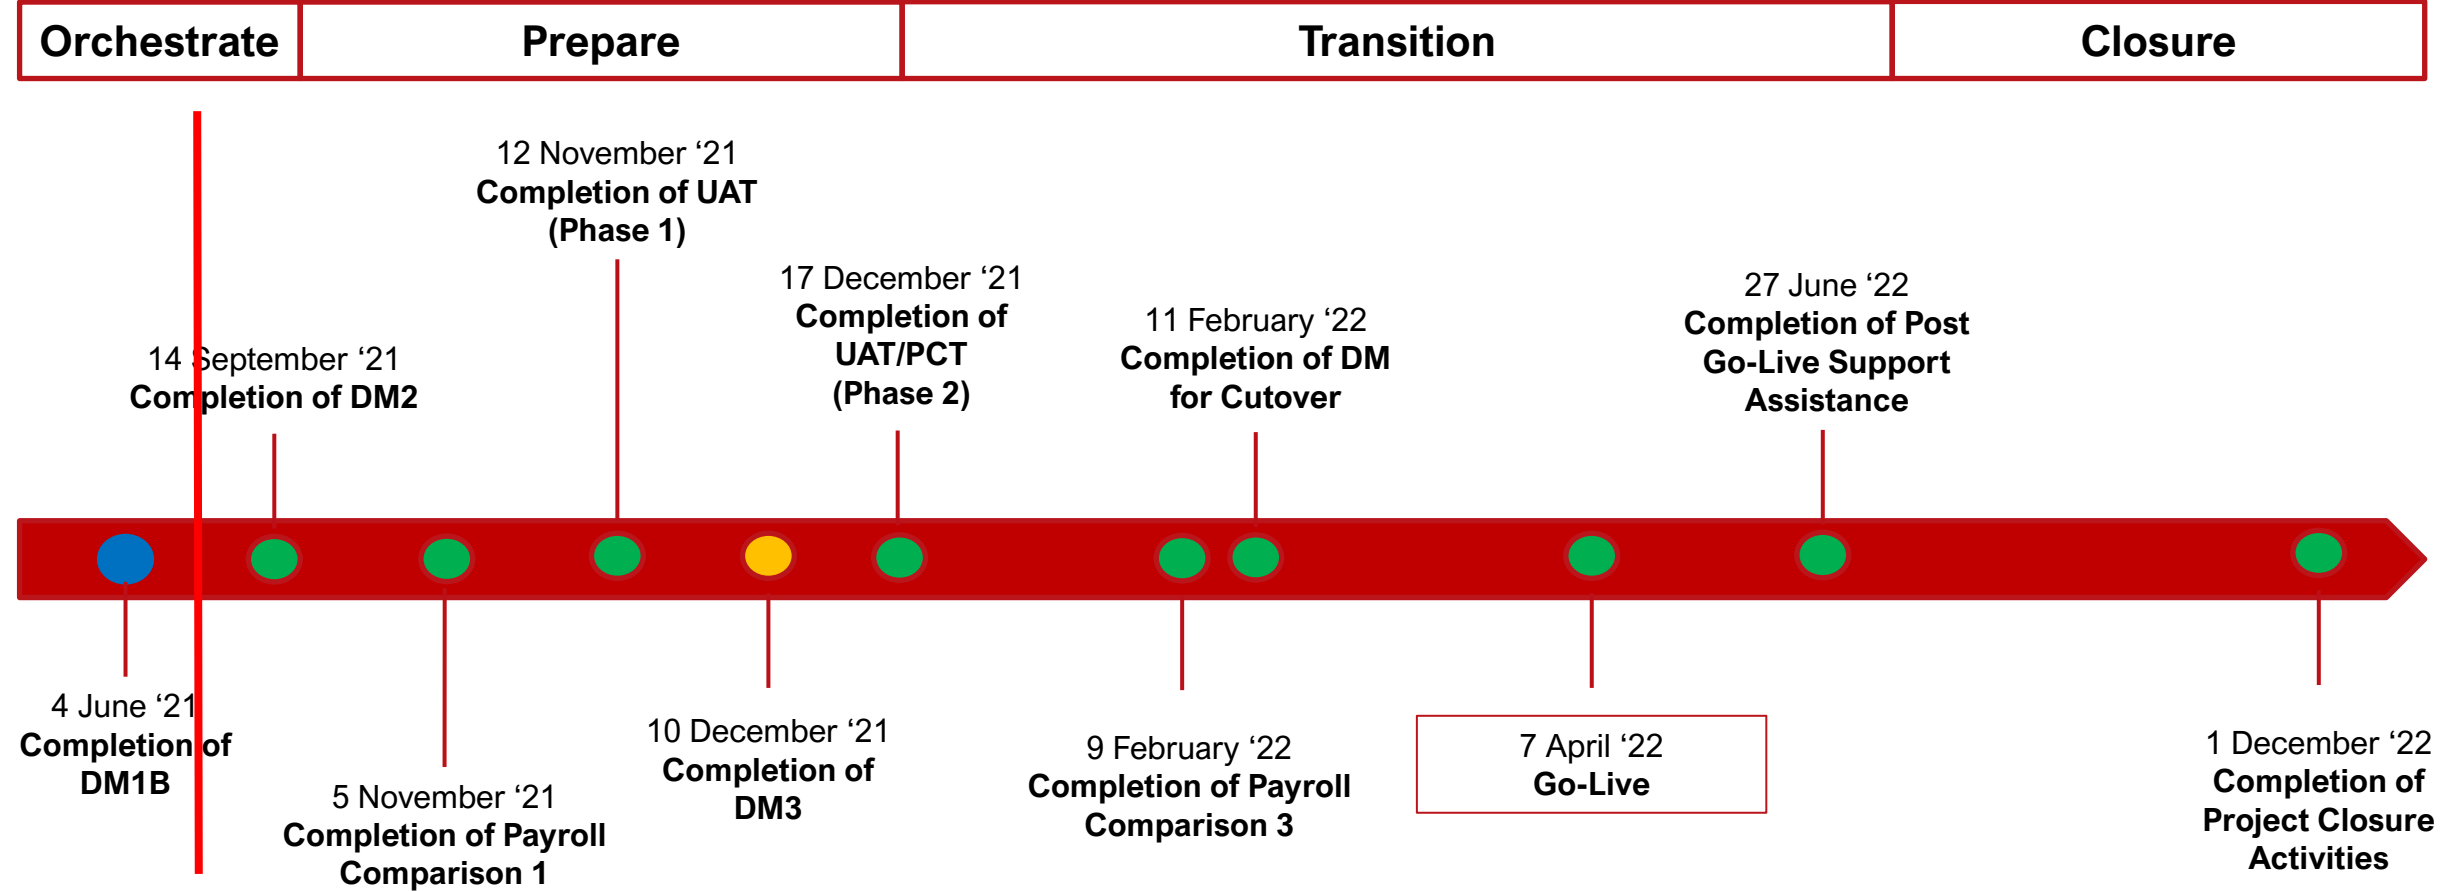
Orchestrate

Prepare

Transition

Closure

12 November '21
Completion of UAT (Phase 1)

17 December '21
Completion of UAT/PCT (Phase 2)

14 September '21
Completion of DM2

11 February '22
Completion of DM for Cutover

27 June '22
Completion of Post Go-Live Support Assistance

4 June '21
Completion of DM1B

5 November '21
Completion of Payroll Comparison 1

10 December '21
Completion of DM3

9 February '22
Completion of Payroll Comparison 3

7 April '22
Go-Live

1 December '22
Completion of Project Closure Activities